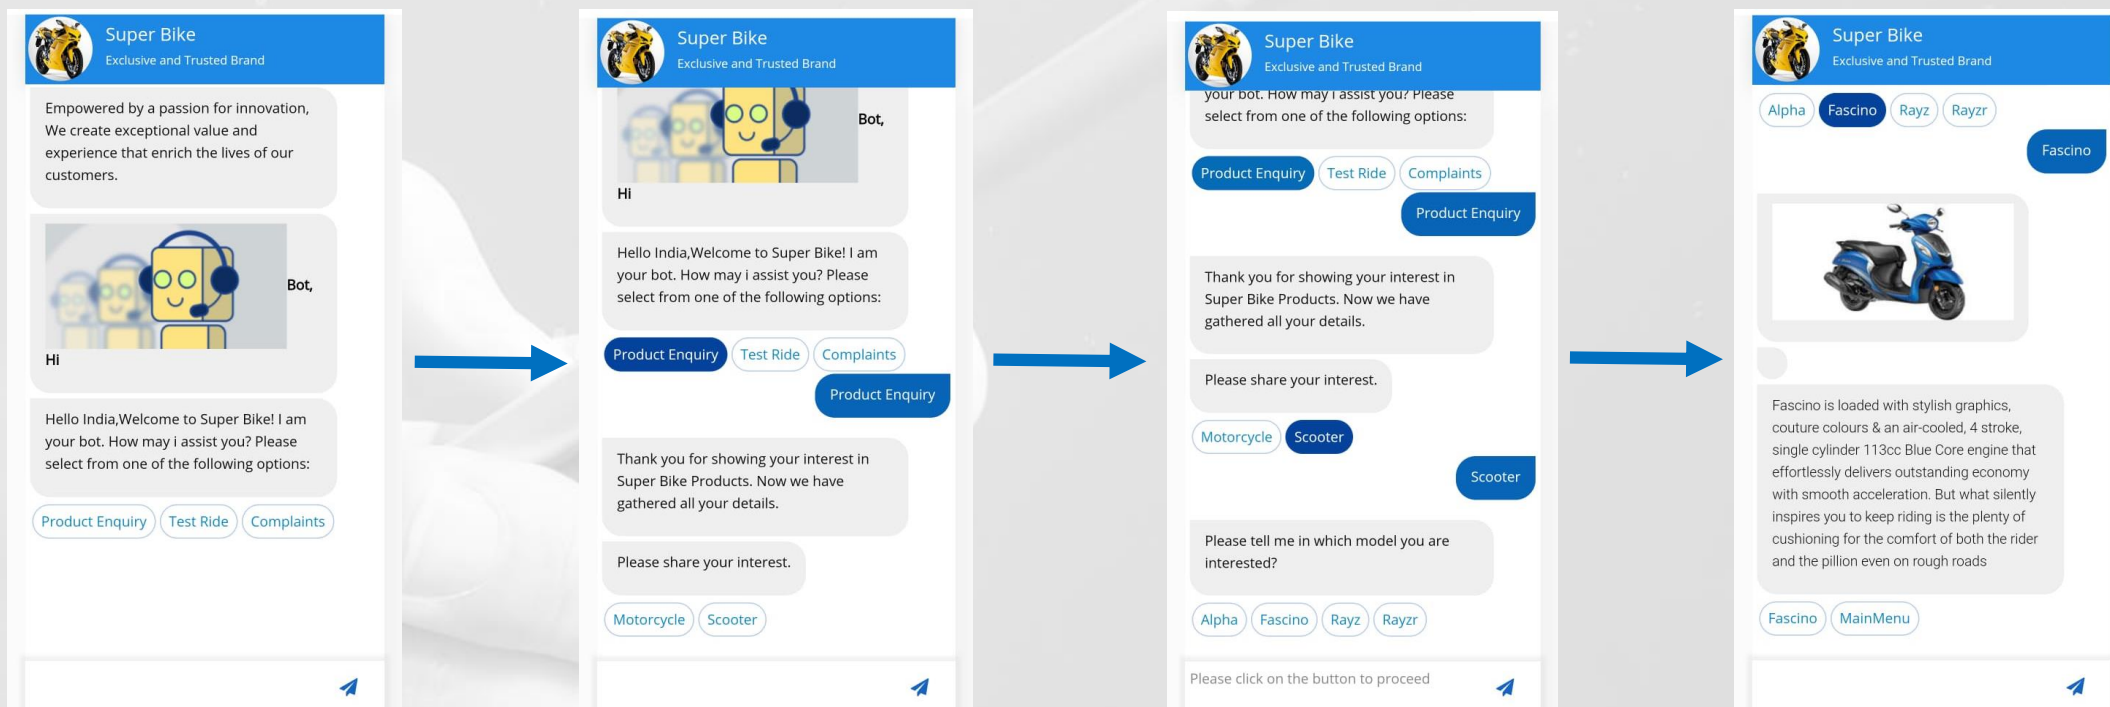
Super Bike
Exclusive and Trusted Brand

Empowered by a passion for innovation, We create exceptional value and experience that enrich the lives of our customers.

Bot,

Hi

Hello India,Welcome to Super Bike! I am your bot. How may i assist you? Please select from one of the following options:

Product Enquiry Test Ride Complaints

Super Bike
Exclusive and Trusted Brand

Bot,

Hi

Hello India,Welcome to Super Bike! I am your bot. How may i assist you? Please select from one of the following options:

Product Enquiry Test Ride Complaints

Product Enquiry

Thank you for showing your interest in Super Bike Products. Now we have gathered all your details.

Please share your interest.

Motorcycle Scooter

Super Bike
Exclusive and Trusted Brand

your bot. How may i assist you? Please select from one of the following options:

Product Enquiry Test Ride Complaints

Product Enquiry

Thank you for showing your interest in Super Bike Products. Now we have gathered all your details.

Please share your interest.

Motorcycle Scooter

Scooter

Please tell me in which model you are interested?

Alpha Fascino Rayz Rayzr

Please click on the button to proceed

Super Bike
Exclusive and Trusted Brand

Alpha Fascino Rayz Rayzr

Fascino

Fascino is loaded with stylish graphics, couture colours & an air-cooled, 4 stroke, single cylinder 113cc Blue Core engine that effortlessly delivers outstanding economy with smooth acceleration. But what silently inspires you to keep riding is the plenty of cushioning for the comfort of both the rider and the pillion even on rough roads

Fascino MainMenu